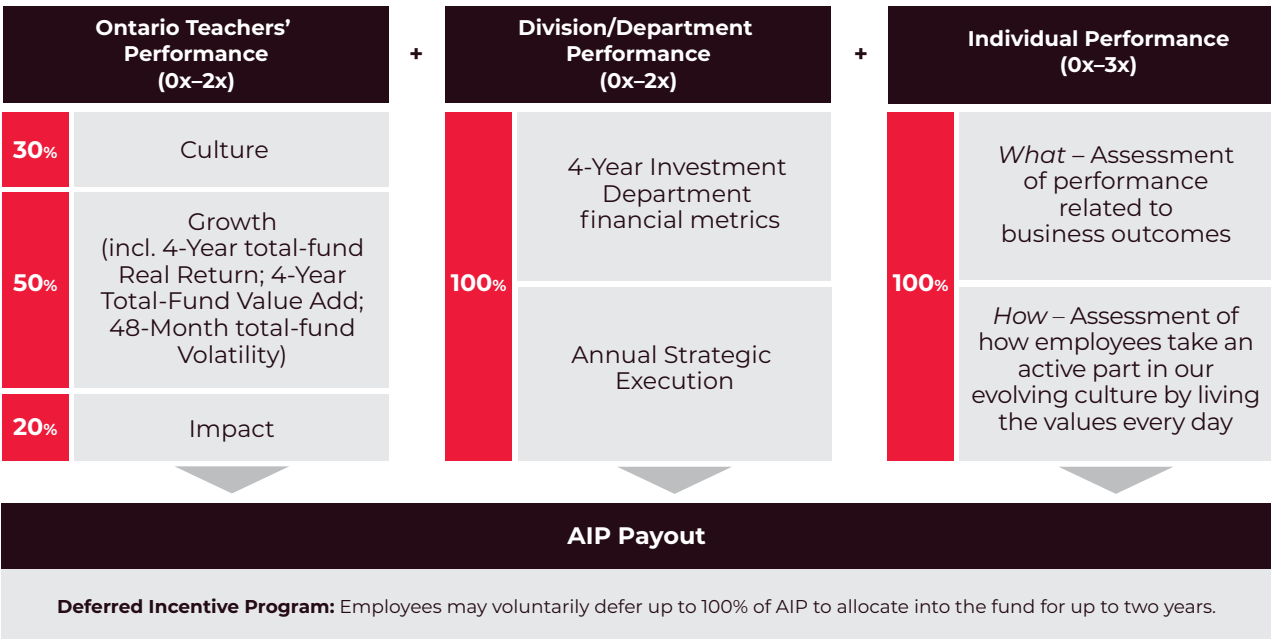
**Ontario Teachers' Performance (0x–2x)**

+

**Division/Department Performance (0x–2x)**

+

**Individual Performance (0x–3x)**

**30%** Culture

**50%** Growth (incl. 4-Year total-fund Real Return; 4-Year Total-Fund Value Add; 48-Month total-fund Volatility)

**20%** Impact

**100%** 4-Year Investment Department financial metrics

Annual Strategic Execution

**100%** *What* – Assessment of performance related to business outcomes

*How* – Assessment of how employees take an active part in our evolving culture by living the values every day

**AIP Payout**

**Deferred Incentive Program:** Employees may voluntarily defer up to 100% of AIP to allocate into the fund for up to two years.